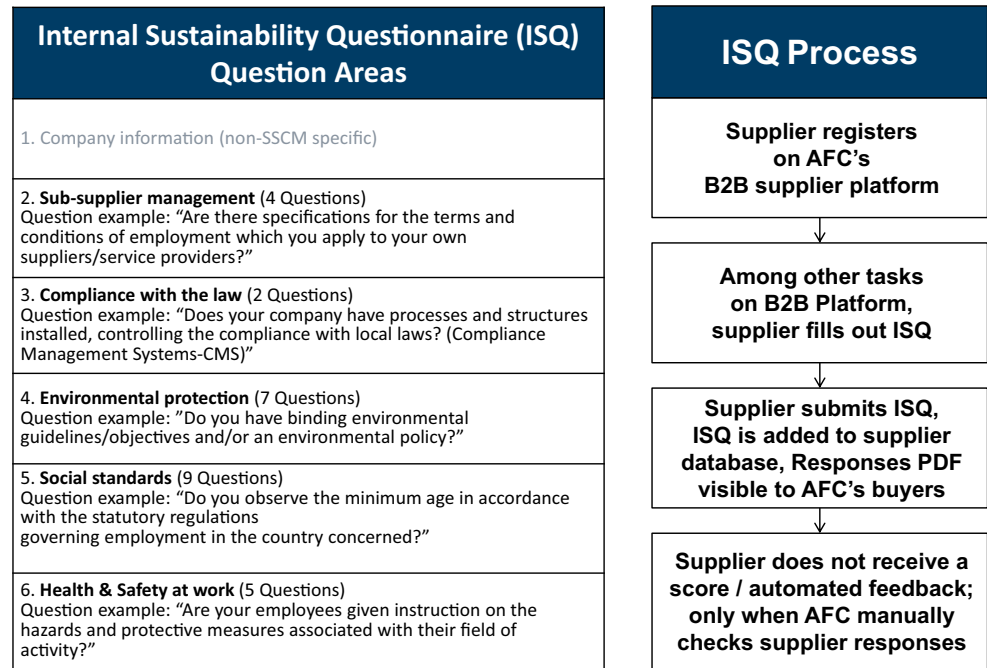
Internal Sustainability Questionnaire (ISQ) Question Areas

1. Company information (non-SSCM specific)

2. **Sub-supplier management** (4 Questions)
Question example: “Are there specifications for the terms and conditions of employment which you apply to your own suppliers/service providers?”

3. **Compliance with the law** (2 Questions)
Question example: “Does your company have processes and structures installed, controlling the compliance with local laws? (Compliance Management Systems-CMS)”

4. **Environmental protection** (7 Questions)
Question example: ”Do you have binding environmental guidelines/objectives and/or an environmental policy?”

5. **Social standards** (9 Questions)
Question example: “Do you observe the minimum age in accordance with the statutory regulations
governing employment in the country concerned?”

6. **Health & Safety at work** (5 Questions)
Question example: “Are your employees given instruction on the hazards and protective measures associated with their field of activity?”

ISQ Process

Supplier registers on AFC’s B2B supplier platform

Among other tasks on B2B Platform, supplier fills out ISQ

Supplier submits ISQ, ISQ is added to supplier database, Responses PDF visible to AFC’s buyers

Supplier does not receive a score / automated feedback; only when AFC manually checks supplier responses